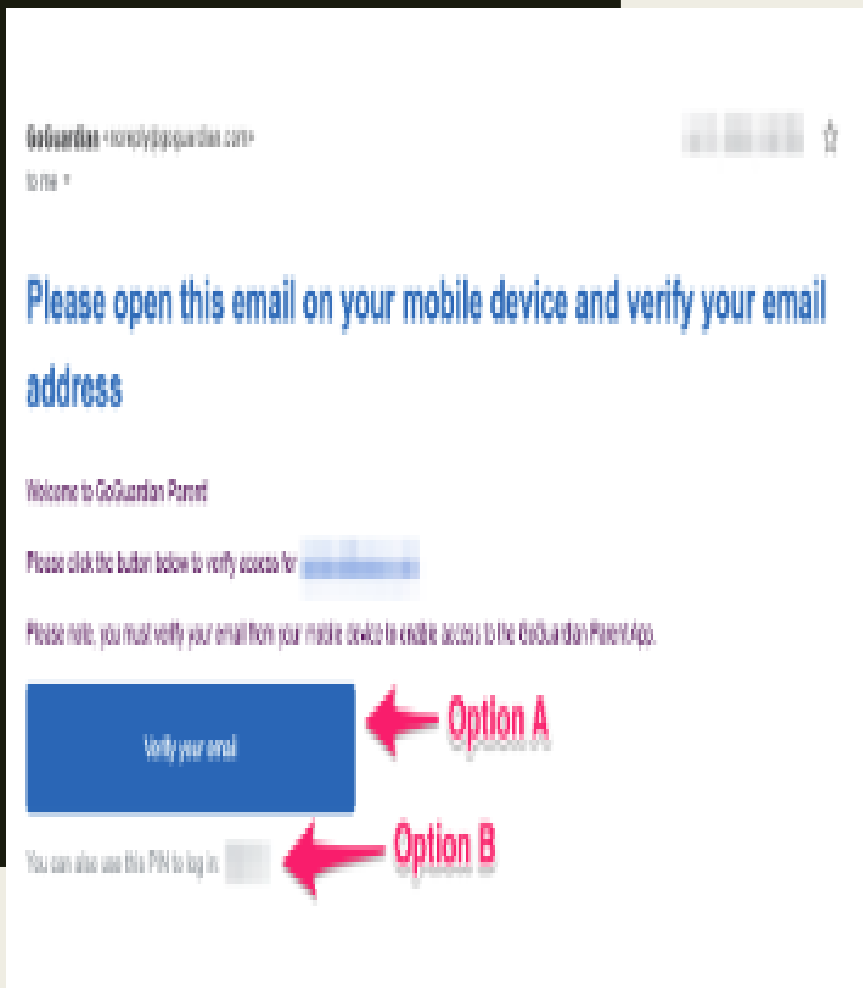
GoGuardian <noreply@goguardian.com>
to me

Please open this email on your mobile device and verify your email address

Welcome to GoGuardian Parent

Please click the button below to verify access for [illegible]

Please note, you must verify your email from your mobile device to enable access to the GoGuardian Parent App.

Verify your email

Option A

You can also use this PIN to log in: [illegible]

Option B